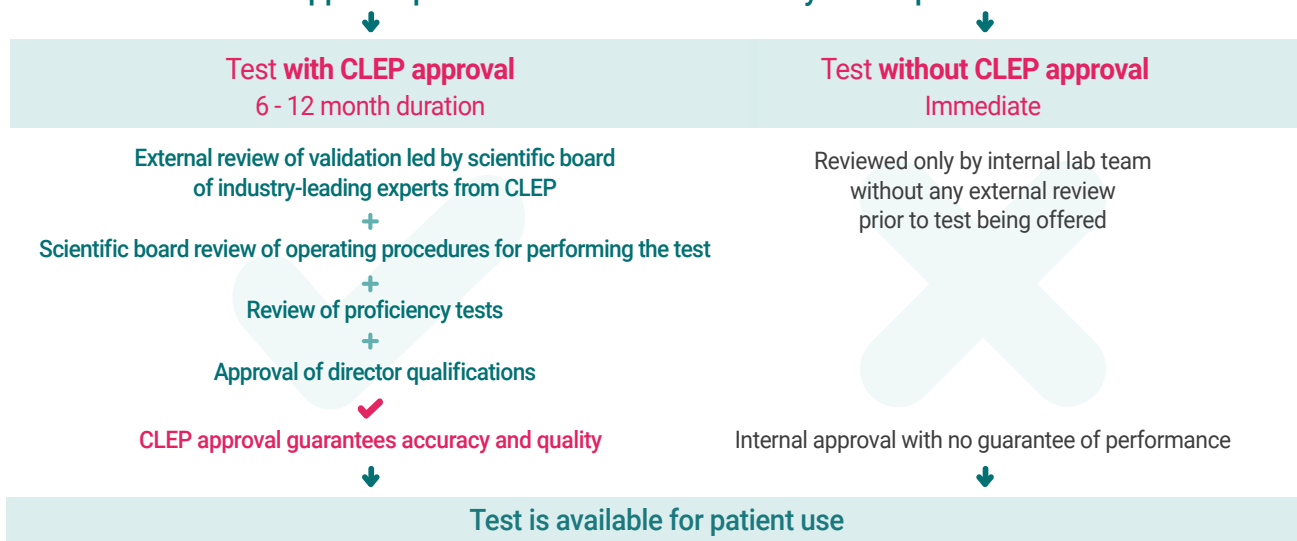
Test **with CLEP approval**
6 - 12 month duration

External review of validation led by scientific board of industry-leading experts from CLEP
+
Scientific board review of operating procedures for performing the test
+
Review of proficiency tests
+
Approval of director qualifications

CLEP approval guarantees accuracy and quality

Test **without CLEP approval**
Immediate

Reviewed only by internal lab team without any external review prior to test being offered

Internal approval with no guarantee of performance

Test is available for patient use